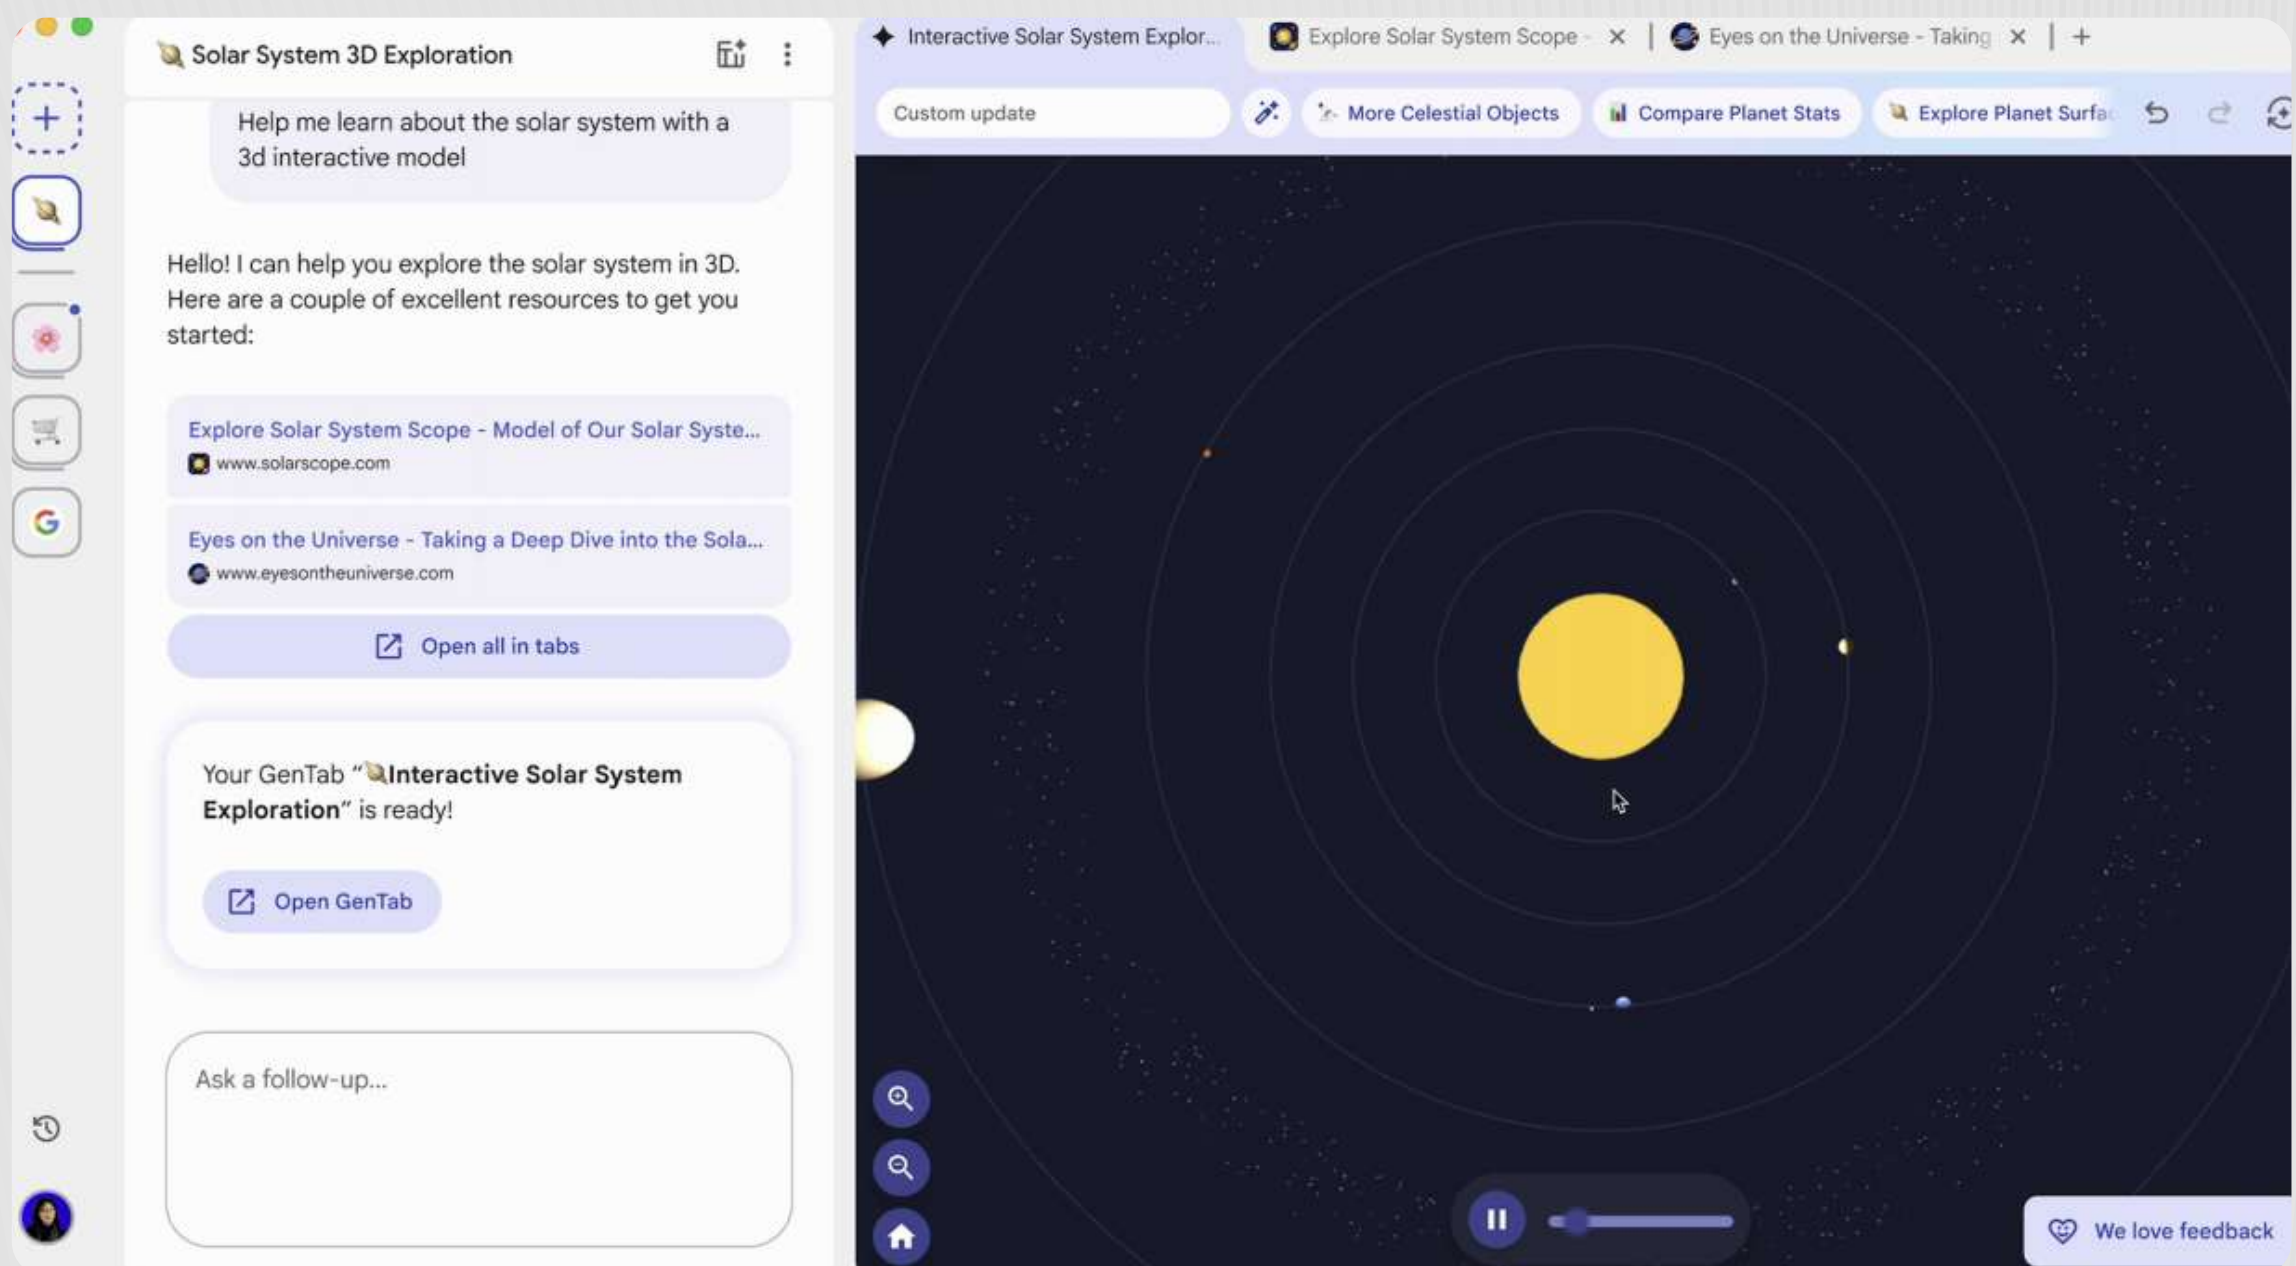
Solar System 3D Exploration

Help me learn about the solar system with a 3d interactive model

Hello! I can help you explore the solar system in 3D. Here are a couple of excellent resources to get you started:

Explore Solar System Scope - Model of Our Solar Syste...
www.solarscope.com

Eyes on the Universe - Taking a Deep Dive into the Sola...
www.eyesontheuniverse.com

Open all in tabs

Your GenTab "**Interactive Solar System Exploration**" is ready!

Open GenTab

Ask a follow-up...

Interactive Solar System Explor...
Explore Solar System Scope -
Eyes on the Universe - Taking

Custom update
More Celestial Objects
Compare Planet Stats
Explore Planet Surfa

We love feedback